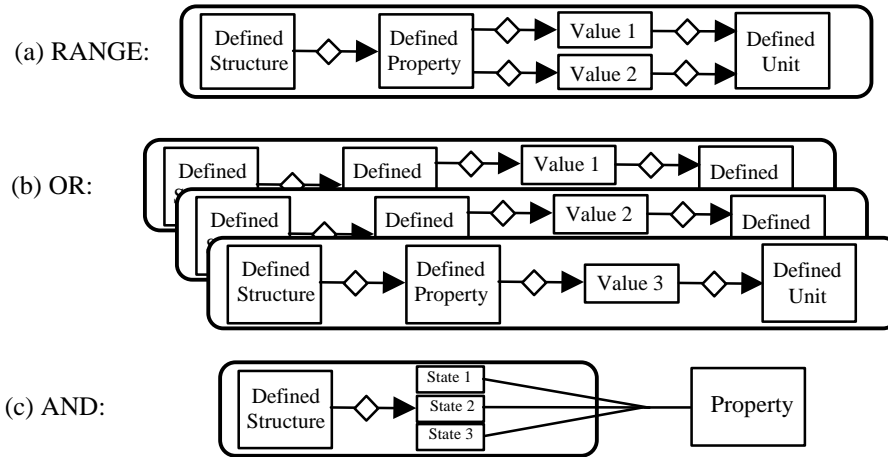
(a) RANGE:

Defined Structure

Defined Property

Value 1

Value 2

Defined Unit

(b) OR:

Defined

Defined

Value 1

Defined

Defined

Defined

Value 2

Defined

Defined Structure

Defined Property

Value 3

Defined Unit

(c) AND:

Defined Structure

State 1

State 2

State 3

Property